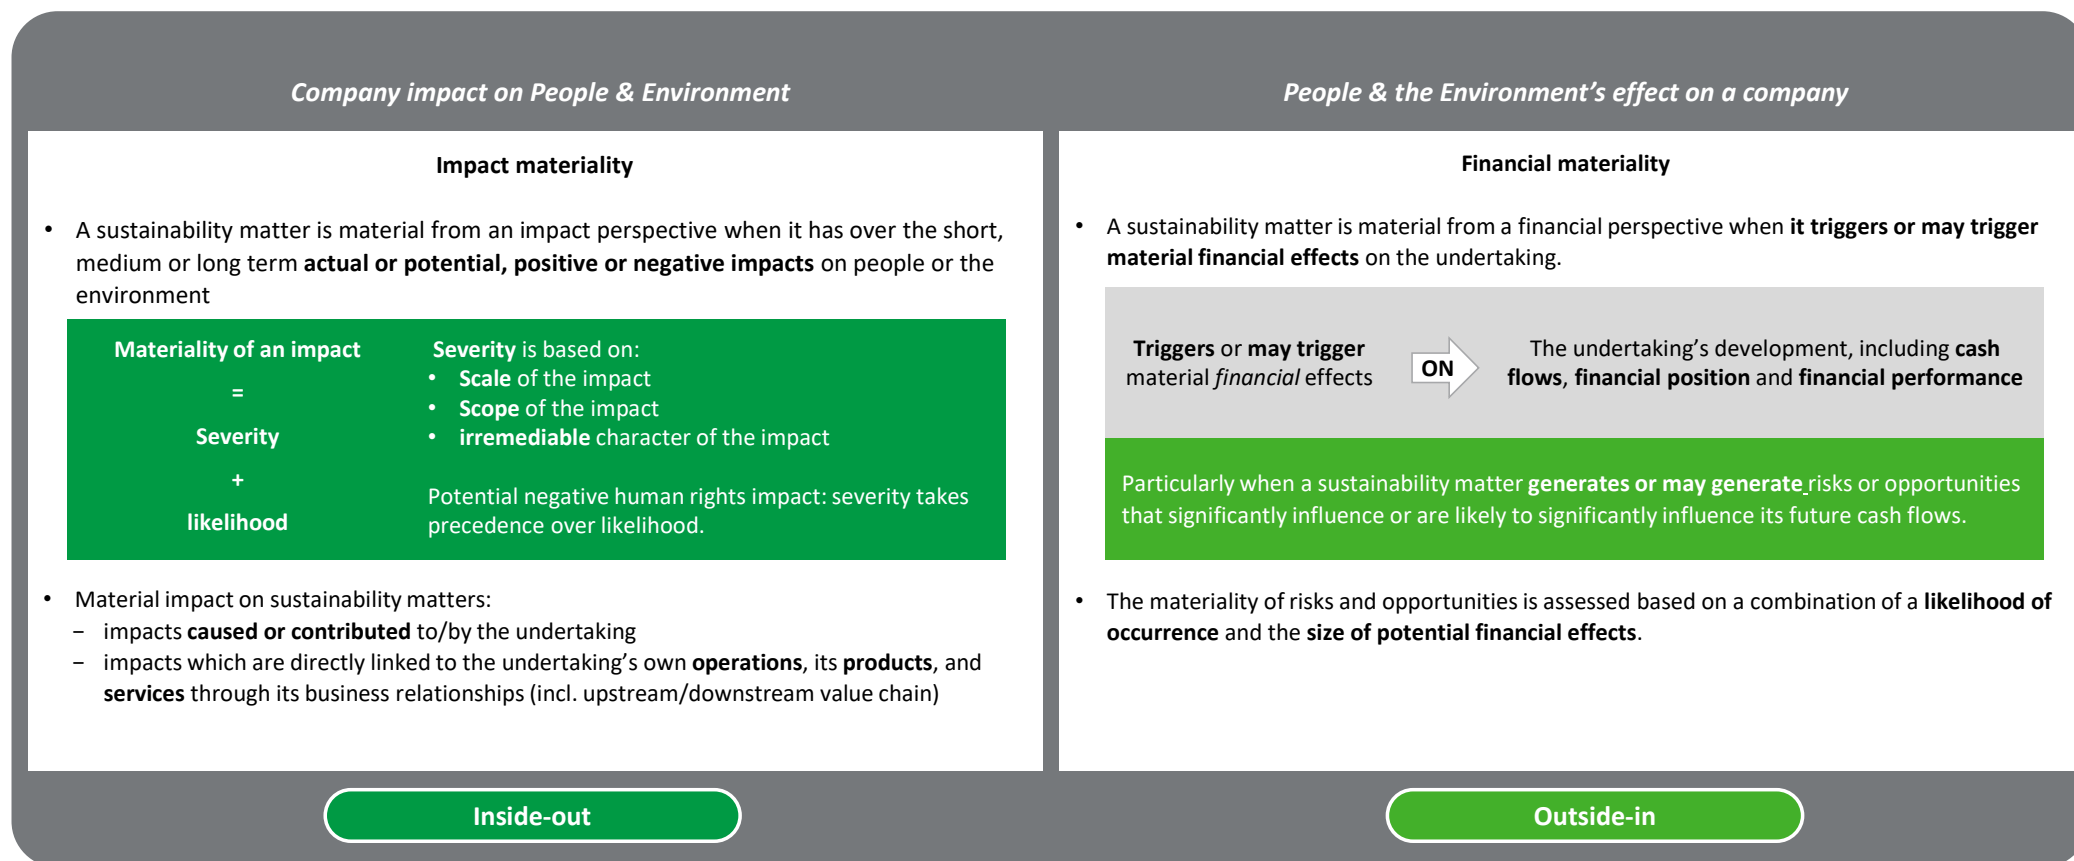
Company impact on People & Environment

Impact materiality

• A sustainability matter is material from an impact perspective when it has over the short, medium or long term actual or potential, positive or negative impacts on people or the environment

Materiality of an impact
=
Severity
+
likelihood

Severity is based on:
• Scale of the impact
• Scope of the impact
• irremediable character of the impact

Potential negative human rights impact: severity takes precedence over likelihood.

• Material impact on sustainability matters:
– impacts caused or contributed to/by the undertaking
– impacts which are directly linked to the undertaking's own operations, its products, and services through its business relationships (incl. upstream/downstream value chain)

Inside-out

People & the Environment's effect on a company

Financial materiality

• A sustainability matter is material from a financial perspective when it triggers or may trigger material financial effects on the undertaking.

Triggers or may trigger material financial effects

ON

The undertaking's development, including cash flows, financial position and financial performance

Particularly when a sustainability matter generates or may generate risks or opportunities that significantly influence or are likely to significantly influence its future cash flows.

• The materiality of risks and opportunities is assessed based on a combination of a likelihood of occurrence and the size of potential financial effects.

Outside-in